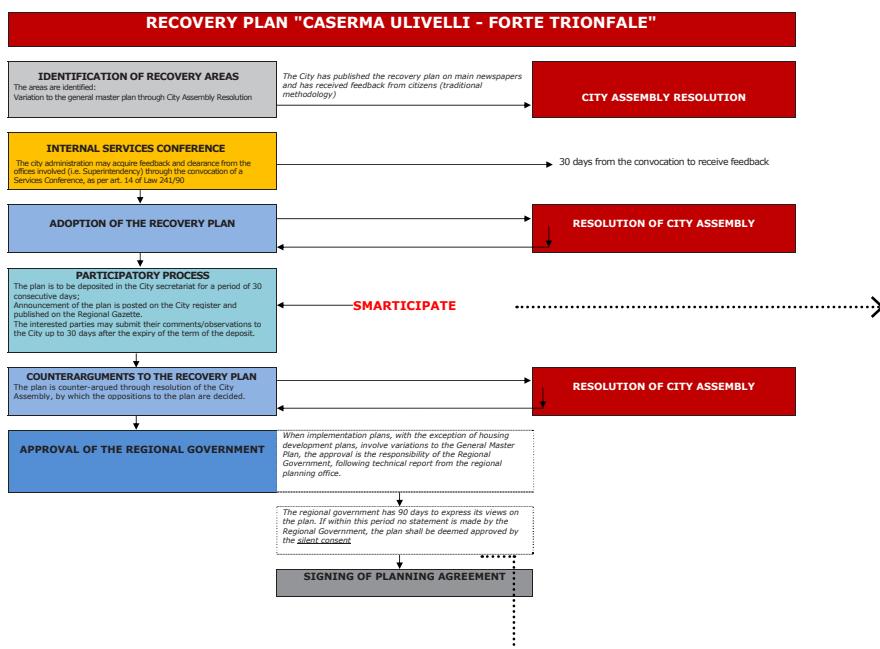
RECOVERY PLAN "CASERMA ULIVELLI - FORTE TRIONFALE"

IDENTIFICATION OF RECOVERY AREAS
The areas are identified:
Variation to the general master plan through City Assembly Resolution

The City has published the recovery plan on main newspapers and has received feedback from citizens (traditional methodology)

CITY ASSEMBLY RESOLUTION

INTERNAL SERVICES CONFERENCE
The city administration may acquire feedback and clearance from the offices involved (i.e. Superintendency) through the convocation of a Services Conference, as per art. 14 of Law 241/90

30 days from the convocation to receive feedback

ADOPTION OF THE RECOVERY PLAN

RESOLUTION OF CITY ASSEMBLY

PARTICIPATORY PROCESS
The plan is to be deposited in the City secretariat for a period of 30 consecutive days;
Announcement of the plan is posted on the City register and published on the Regional Gazette.
The interested parties may submit their comments/observations to the City up to 30 days after the expiry of the term of the deposit.

SMARTICIPATE

COUNTERARGUMENTS TO THE RECOVERY PLAN
The plan is counter-argued through resolution of the City Assembly, by which the oppositions to the plan are decided.

RESOLUTION OF CITY ASSEMBLY

APPROVAL OF THE REGIONAL GOVERNMENT

When implementation plans, with the exception of housing development plans, involve variations to the General Master Plan, the approval is the responsibility of the Regional Government, following technical report from the regional planning office.

The regional government has 90 days to express its views on the plan. If within this period no statement is made by the Regional Government, the plan shall be deemed approved by the silent consent

SIGNING OF PLANNING AGREEMENT